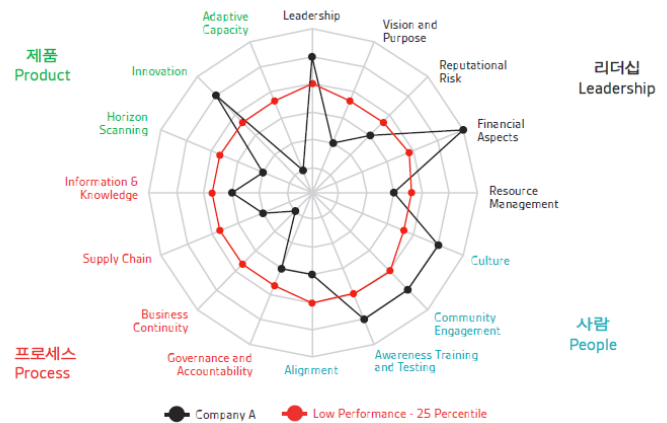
제품
Product

리더십
Leadership

사람
People

프로세스
Process

Leadership

Vision and Purpose

Reputational Risk

Financial Aspects

Resource Management

Culture

Community Engagement

Awareness Training and Testing

Alignment

Governance and Accountability

Business Continuity

Supply Chain

Information & Knowledge

Horizon Scanning

Innovation

Adaptive Capacity

Company A

Low Performance - 25 Percentile